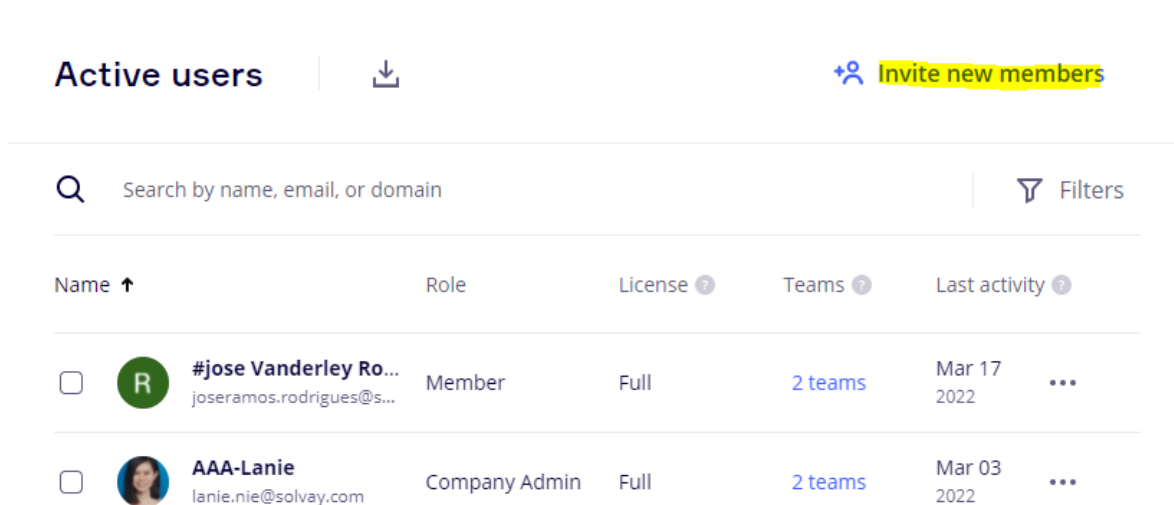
Active users

Invite new members

Search by name, email, or domain

Filters

| Name ↑ | Role | License | Teams | Last activity |
|---|---|---|---|---|
| R #jose Vanderley Ro... joseramos.rodrigues@s... | Member | Full | 2 teams | Mar 17 2022 |
| AAA-Lanie lanie.nie@solvay.com | Company Admin | Full | 2 teams | Mar 03 2022 |